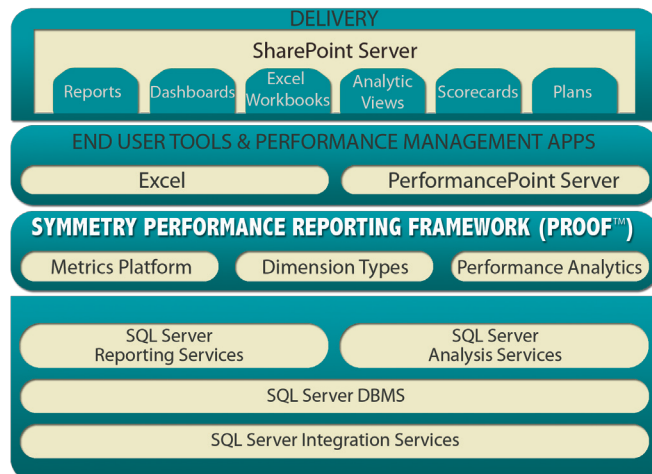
DELIVERY

SharePoint Server

Reports

Dashboards

Excel Workbooks

Analytic Views

Scorecards

Plans

END USER TOOLS & PERFORMANCE MANAGEMENT APPS

Excel

PerformancePoint Server

SYMMETRY PERFORMANCE REPORTING FRAMEWORK (PROOF™)

Metrics Platform

Dimension Types

Performance Analytics

SQL Server Reporting Services

SQL Server Analysis Services

SQL Server DBMS

SQL Server Integration Services